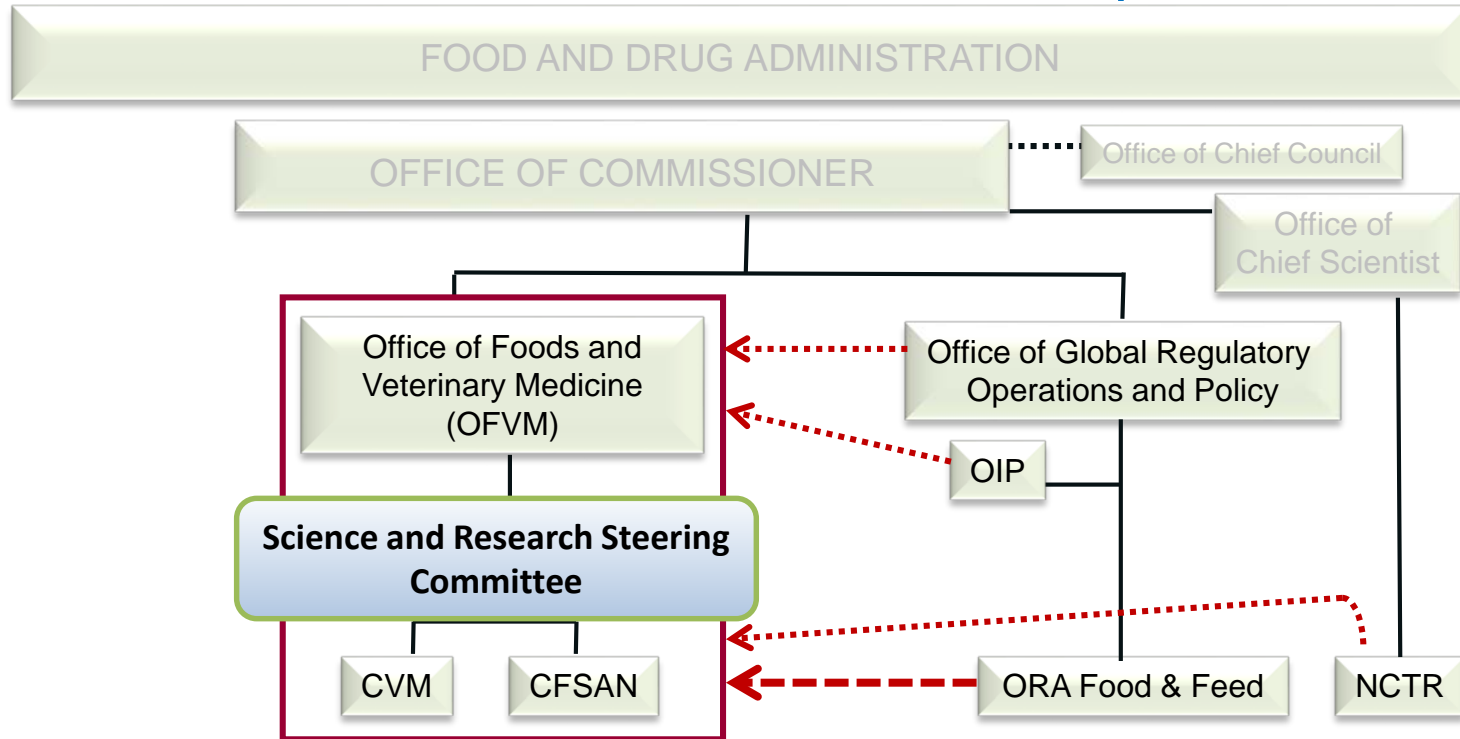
FOOD AND DRUG ADMINISTRATION

OFFICE OF COMMISSIONER

Office of Chief Council

Office of Chief Scientist

Office of Foods and Veterinary Medicine (OFVM)

Office of Global Regulatory Operations and Policy

OIP

Science and Research Steering Committee

CVM

CFSAN

ORA Food & Feed

NCTR